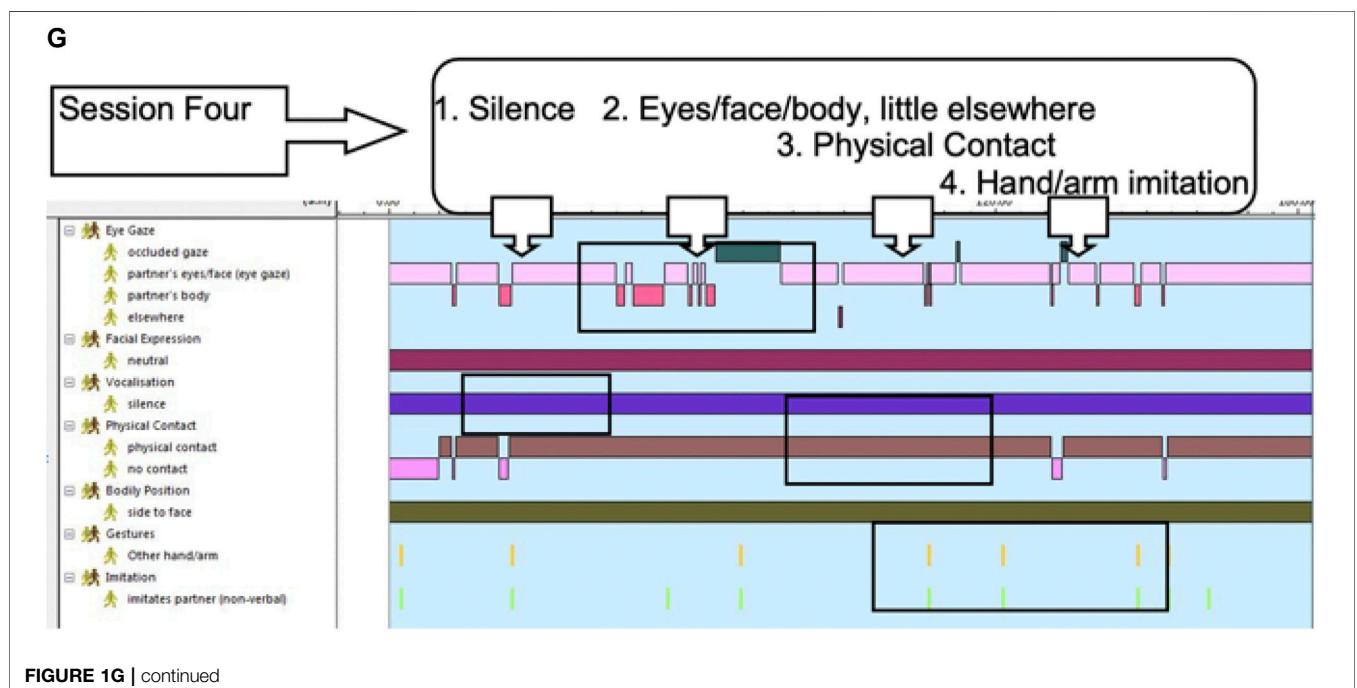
G

Session Four

1. Silence 2. Eyes/face/body, little elsewhere
3. Physical Contact
4. Hand/arm imitation

Eye Gaze
occluded gaze
partner's eyes/face (eye gaze)
partner's body
elsewhere
Facial Expression
neutral
Vocalisation
silence
Physical Contact
physical contact
no contact
Bodily Position
side to face
Gestures
Other hand/arm
Imitation
imitates partner (non-verbal)

FIGURE 1G | continued